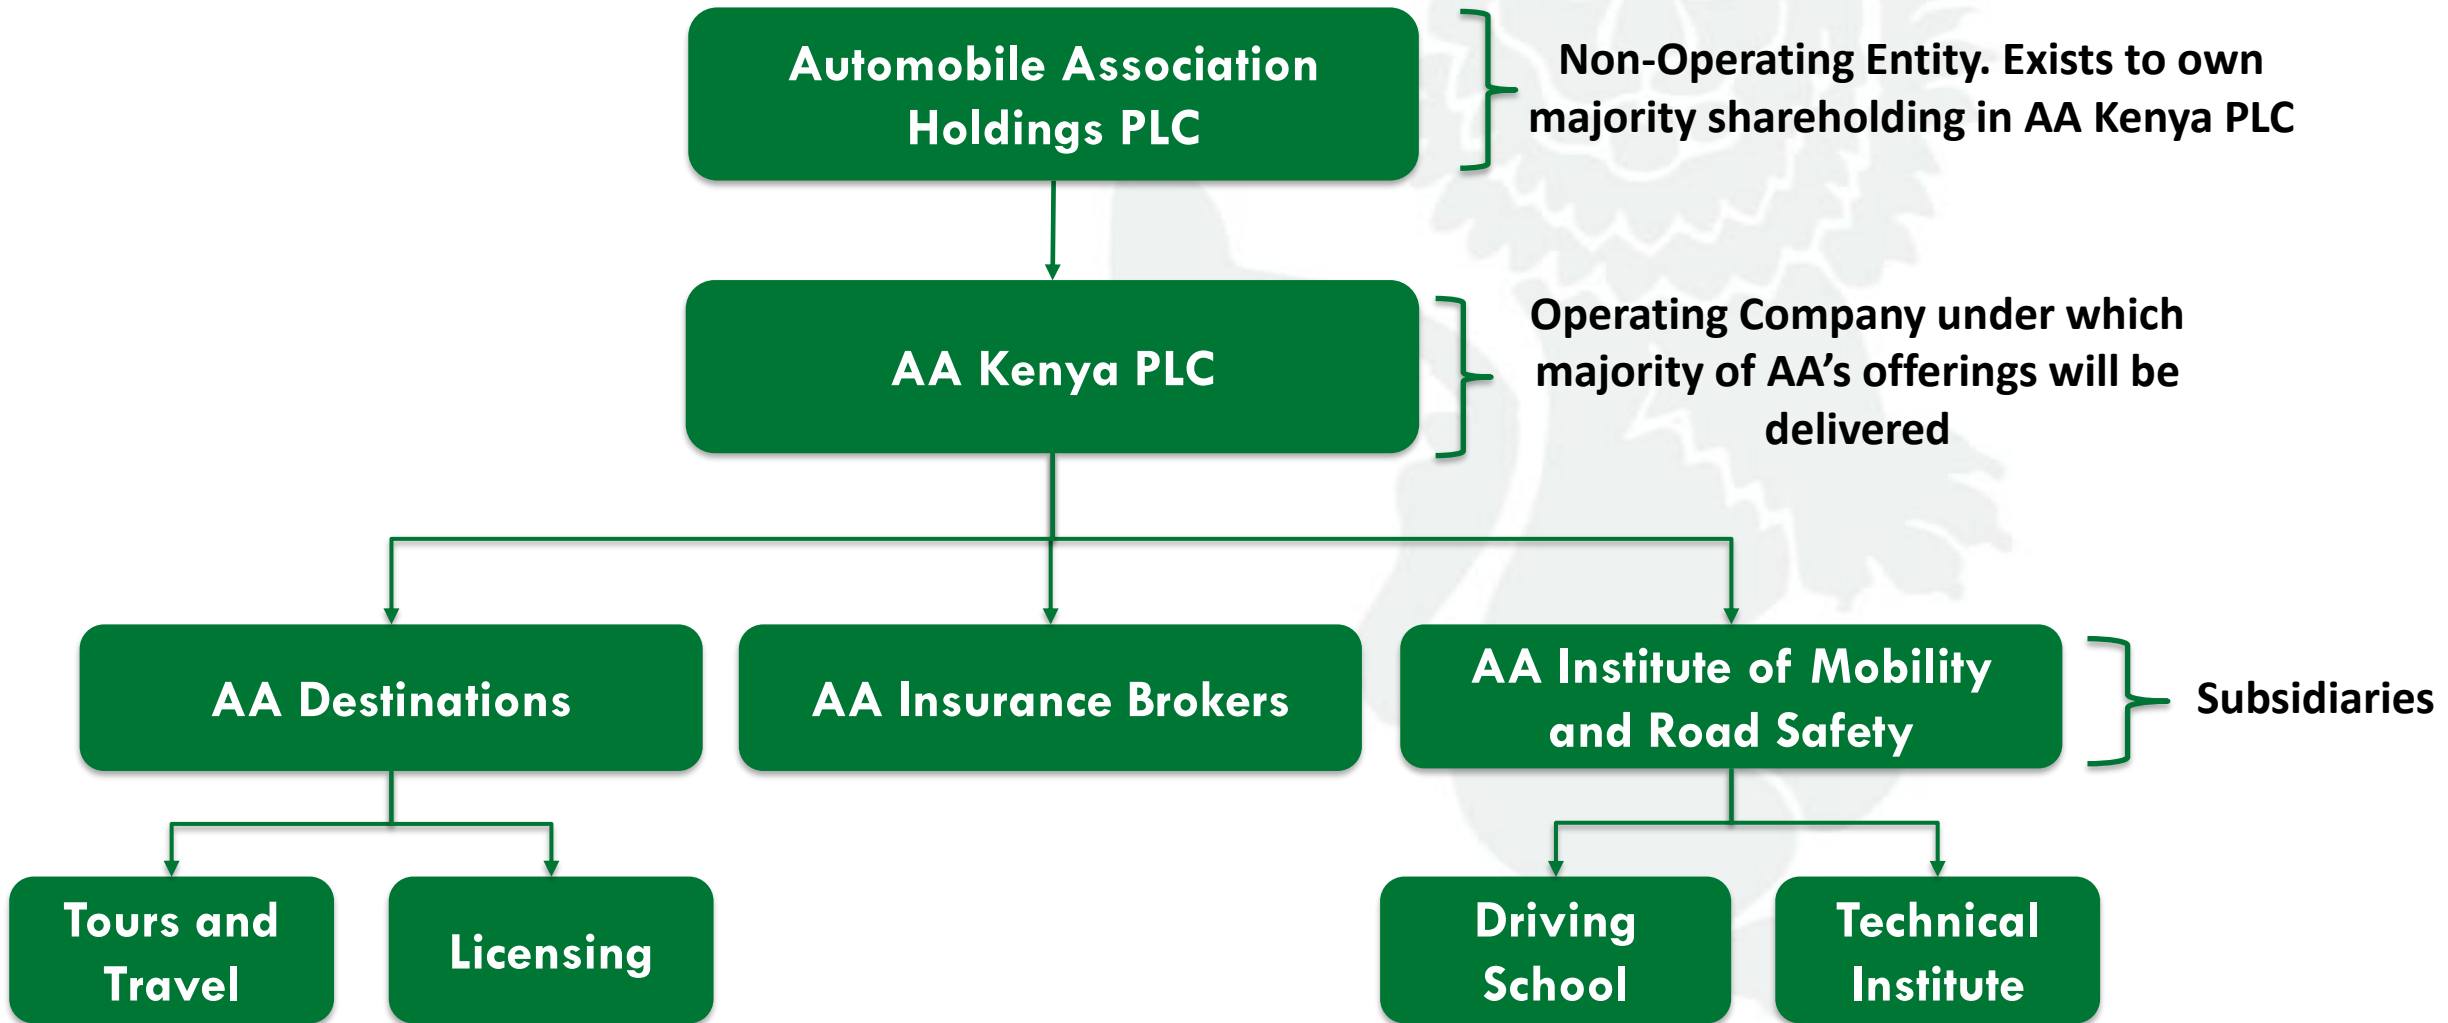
Automobile Association Holdings PLC

Non-Operating Entity. Exists to own majority shareholding in AA Kenya PLC

AA Kenya PLC

Operating Company under which majority of AA's offerings will be delivered

AA Destinations

AA Insurance Brokers

AA Institute of Mobility and Road Safety

Subsidiaries

Tours and Travel

Licensing

Driving School

Technical Institute